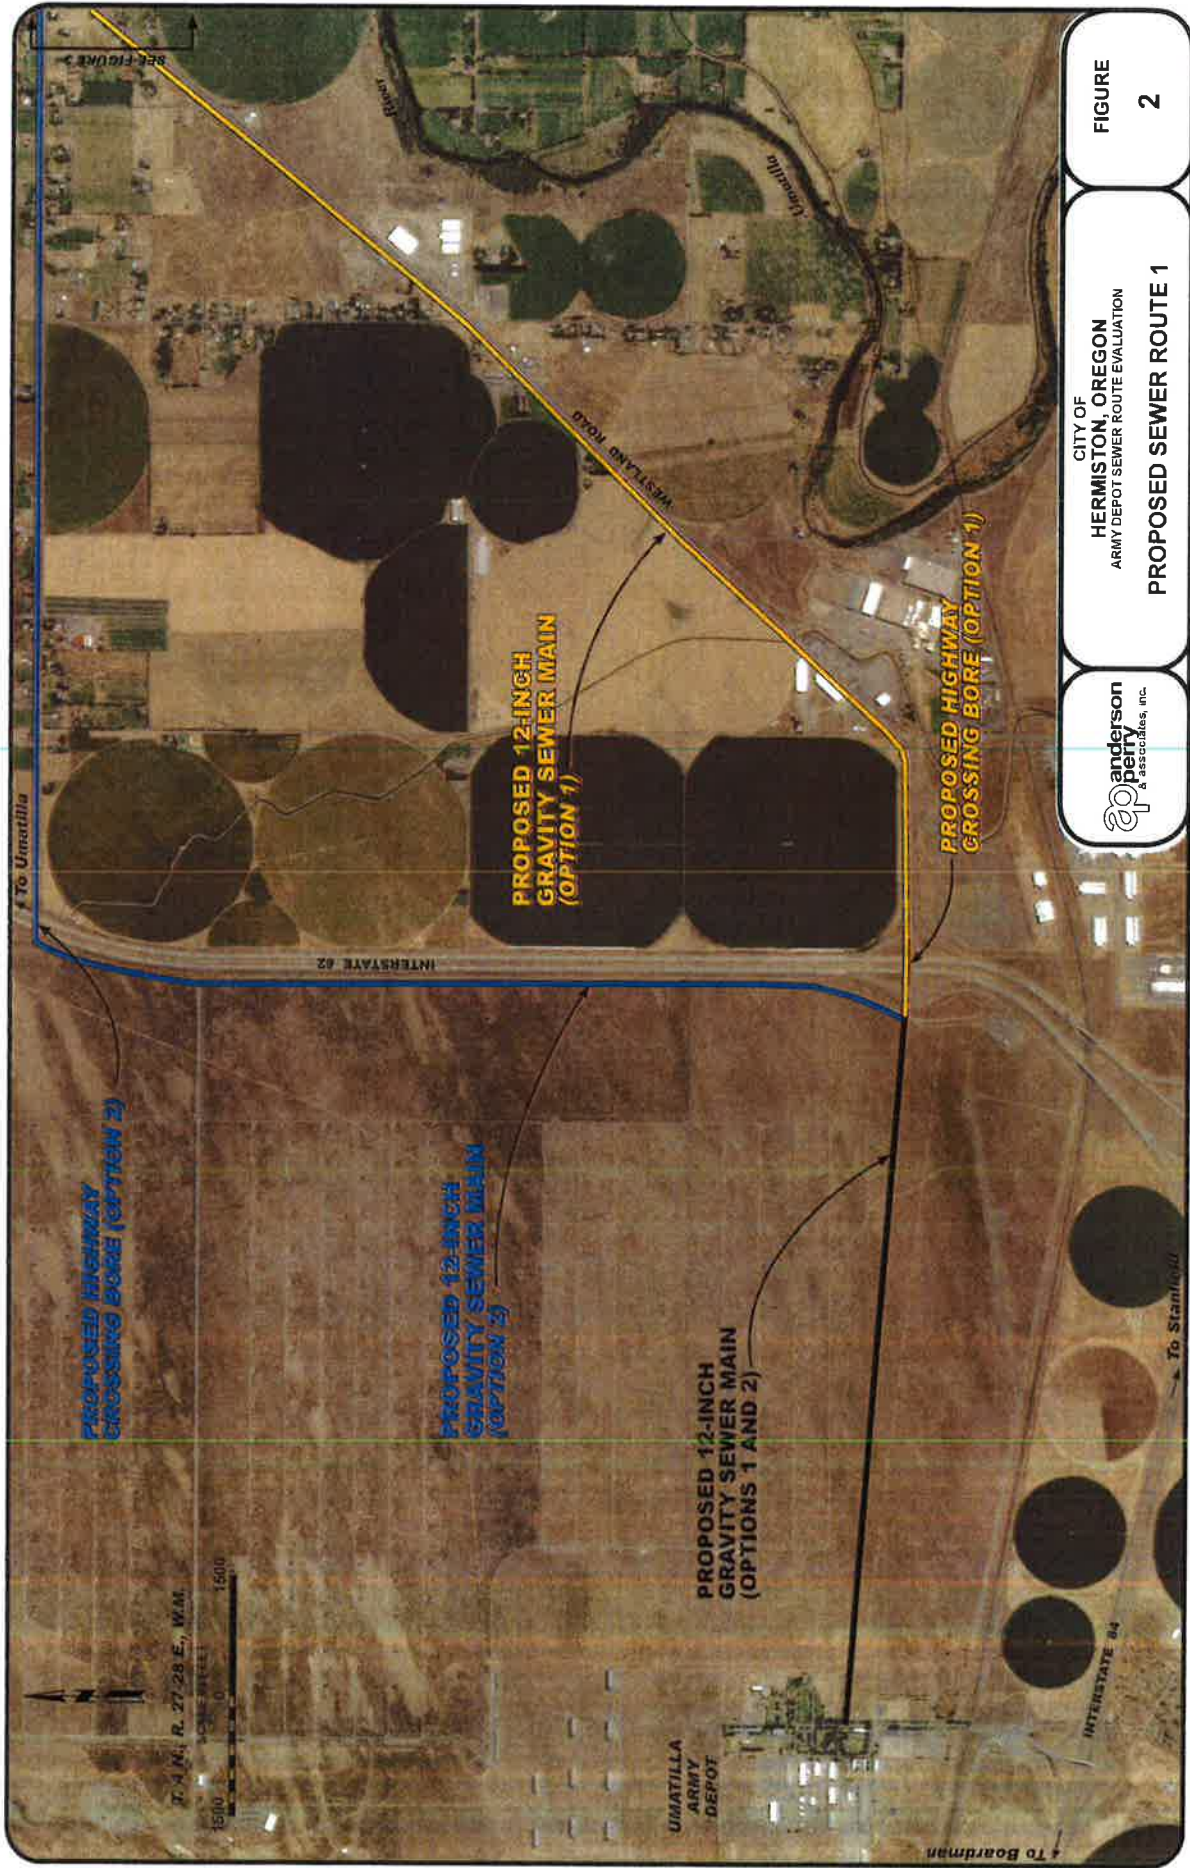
FIGURE
2

CITY OF
HERMISTON, OREGON
ARMY DEPOT SEWER ROUTE EVALUATION
PROPOSED SEWER ROUTE 1

anderson perry & associates, inc.

SEE FIGURE 3

River

Umatilla

WESTLAND ROAD

PROPOSED 12-INCH GRAVITY SEWER MAIN (OPTION 1)

PROPOSED HIGHWAY CROSSING BORE (OPTION 1)

To Umatilla

INTERSTATE 82

PROPOSED HIGHWAY CROSSING BORE (OPTION 2)

PROPOSED 12-INCH GRAVITY SEWER MAIN (OPTION 2)

PROPOSED 12-INCH GRAVITY SEWER MAIN (OPTIONS 1 AND 2)

To Stanfield

INTERSTATE 84

To Boardman

UMATILLA ARMY DEPOT

T. 4 N., R. 27-28 E., W.M.

1500 0 1500
SCALE IN FEET